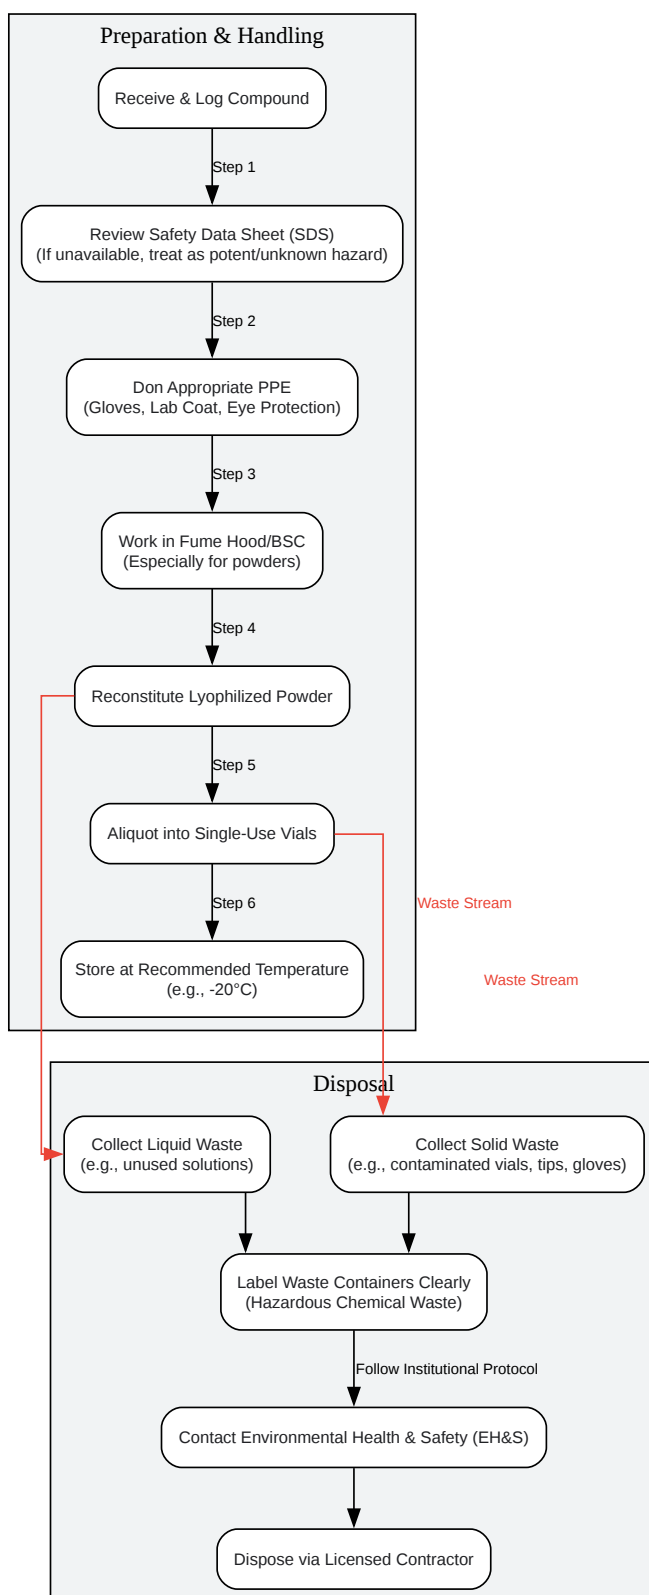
Preparation & Handling

Receive & Log Compound

Step 1

Review Safety Data Sheet (SDS)
(If unavailable, treat as potent/unknown hazard)

Step 2

Don Appropriate PPE
(Gloves, Lab Coat, Eye Protection)

Step 3

Work in Fume Hood/BSC
(Especially for powders)

Step 4

Reconstitute Lyophilized Powder

Step 5

Aliquot into Single-Use Vials

Step 6

Waste Stream

Store at Recommended Temperature
(e.g., -20°C)

Waste Stream

Disposal

Collect Liquid Waste
(e.g., unused solutions)

Collect Solid Waste
(e.g., contaminated vials, tips, gloves)

Label Waste Containers Clearly
(Hazardous Chemical Waste)

Follow Institutional Protocol

Contact Environmental Health & Safety (EH&S)

Dispose via Licensed Contractor